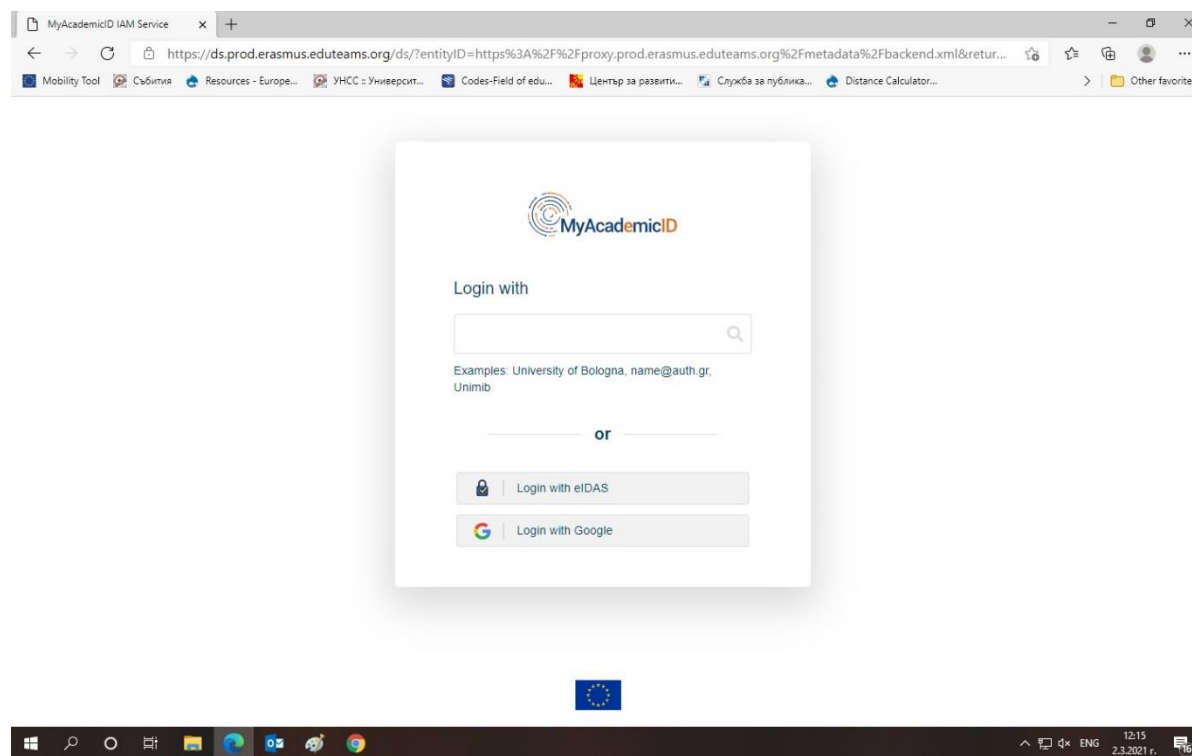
MyAcademicID IAM Service × +

https://ds.prod.erasmus.eduteams.org/ds/?entityID=https%3A%2F%2Fproxy.prod.erasmus.eduteams.org%2Fmetadata%2Fbackend.xml&retur...

Mobility Tool Събития Resources - Europe... УНСС :: Университ... Codes-Field of edu... Център за развити... Служба за публика... Distance Calculator... Other favorite

MyAcademicID

Login with

Examples: University of Bologna, name@auth.gr, Unimib

or

Login with eIDAS

Login with Google

ENG 12:15 2.3.2021 г.